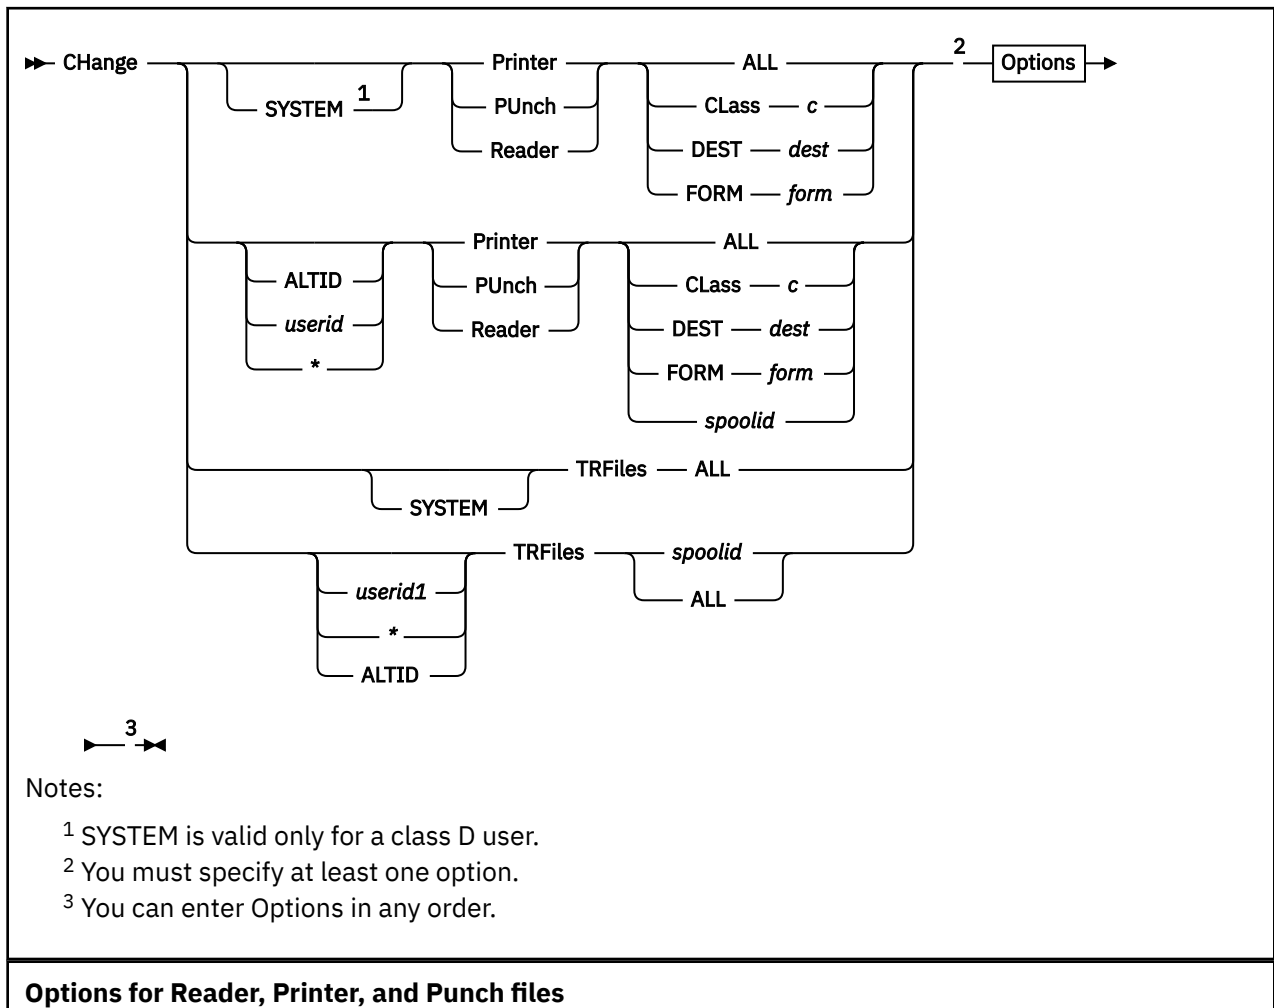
CHange
SYSTEM $^1$
Printer
PUnch
Reader
ALL
CLass c
DEST dest
FORM form
$^2$ Options
ALTID
userid
*
Printer
PUnch
Reader
ALL
CLass c
DEST dest
FORM form
spoolid
SYSTEM
TRFiles ALL
userid1
*
ALTID
TRFiles
spoolid
ALL
$^3$

Notes:

$^1$ SYSTEM is valid only for a class D user.
$^2$ You must specify at least one option.
$^3$ You can enter Options in any order.

**Options for Reader, Printer, and Punch files**